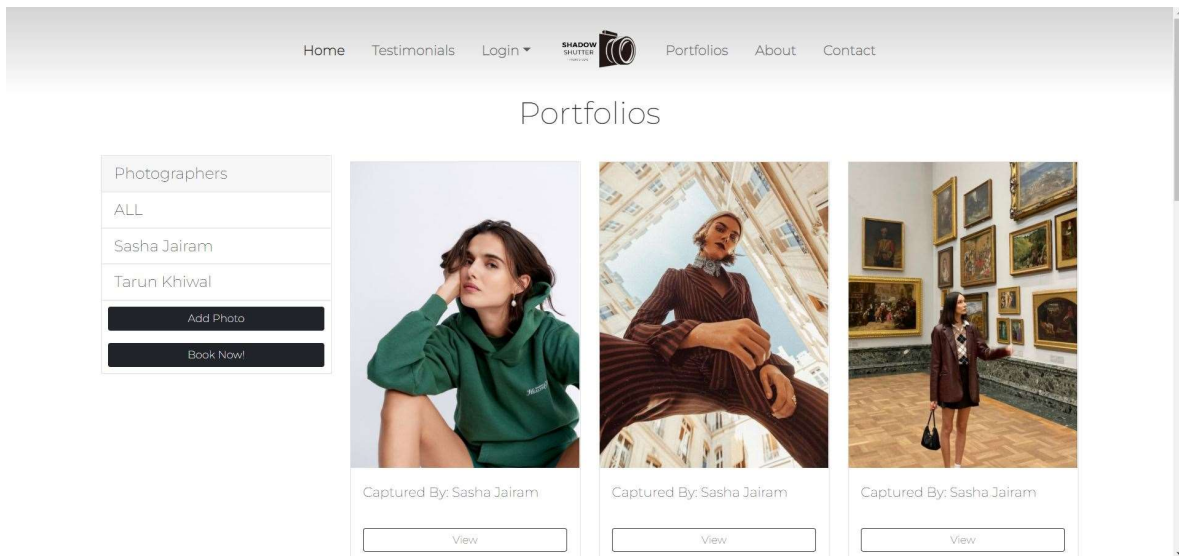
Home Testimonials Login ▾ SHADOW SHUTTER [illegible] Portfolios About Contact

Portfolios

Photographers
ALL
Sasha Jairam
Tarun Khiwal
Add Photo
Book Now!

Captured By: Sasha Jairam
View

Captured By: Sasha Jairam
View

Captured By: Sasha Jairam
View